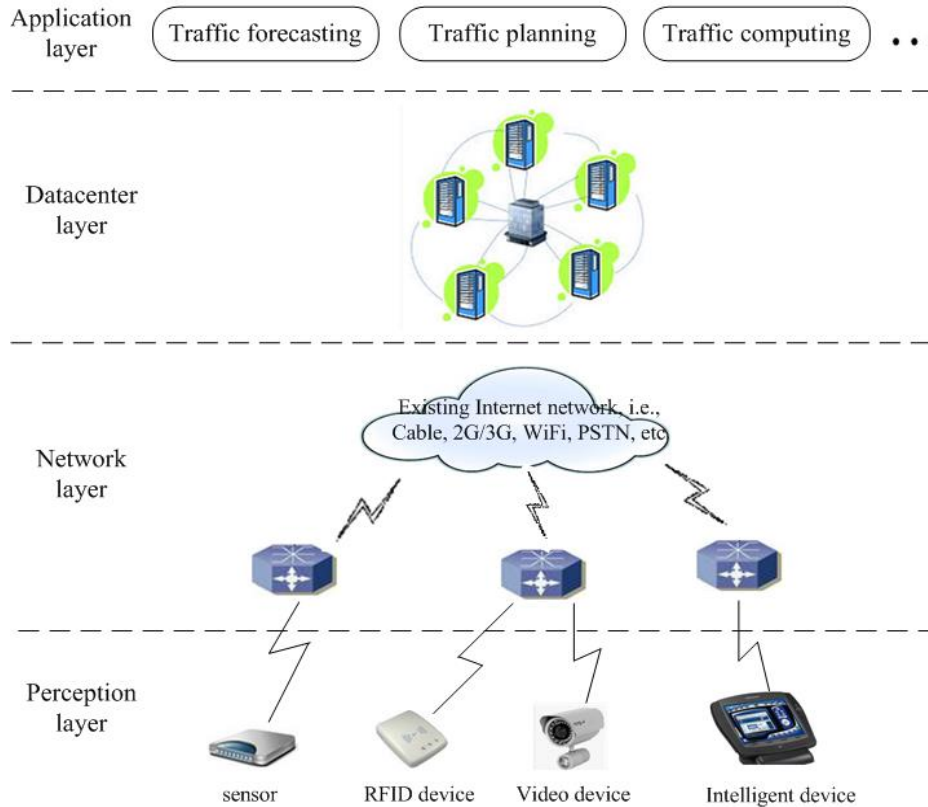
Application layer

Traffic forecasting

Traffic planning

Traffic computing

..

Datacenter layer

Network layer

Existing Internet network, i.e., Cable, 2G/3G, WiFi, PSTN, etc

Perception layer

sensor

RFID device

Video device

Intelligent device